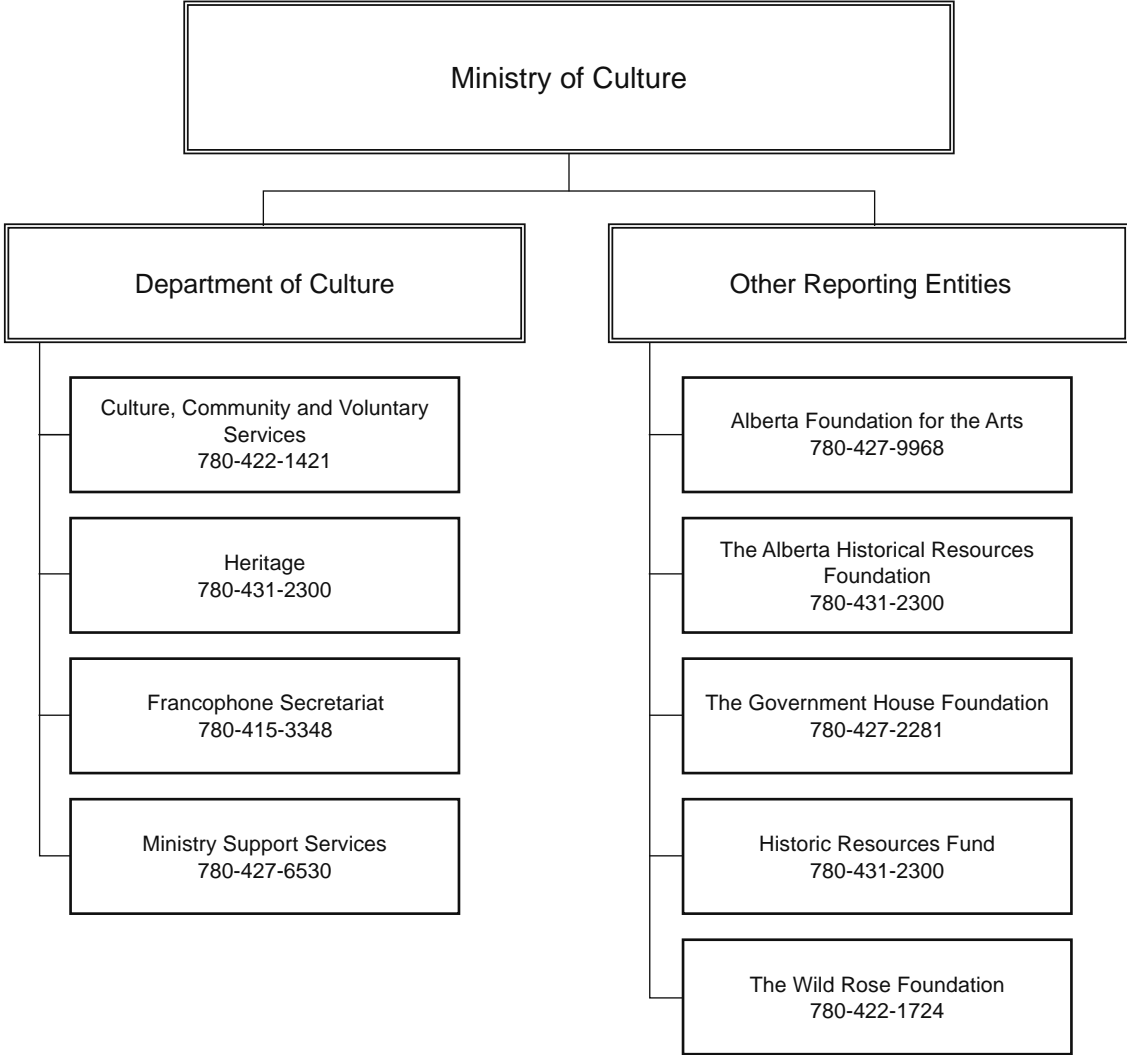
Ministry of Culture

Department of Culture

Culture, Community and Voluntary Services
780-422-1421

Heritage
780-431-2300

Francophone Secretariat
780-415-3348

Ministry Support Services
780-427-6530

Other Reporting Entities

Alberta Foundation for the Arts
780-427-9968

The Alberta Historical Resources Foundation
780-431-2300

The Government House Foundation
780-427-2281

Historic Resources Fund
780-431-2300

The Wild Rose Foundation
780-422-1724